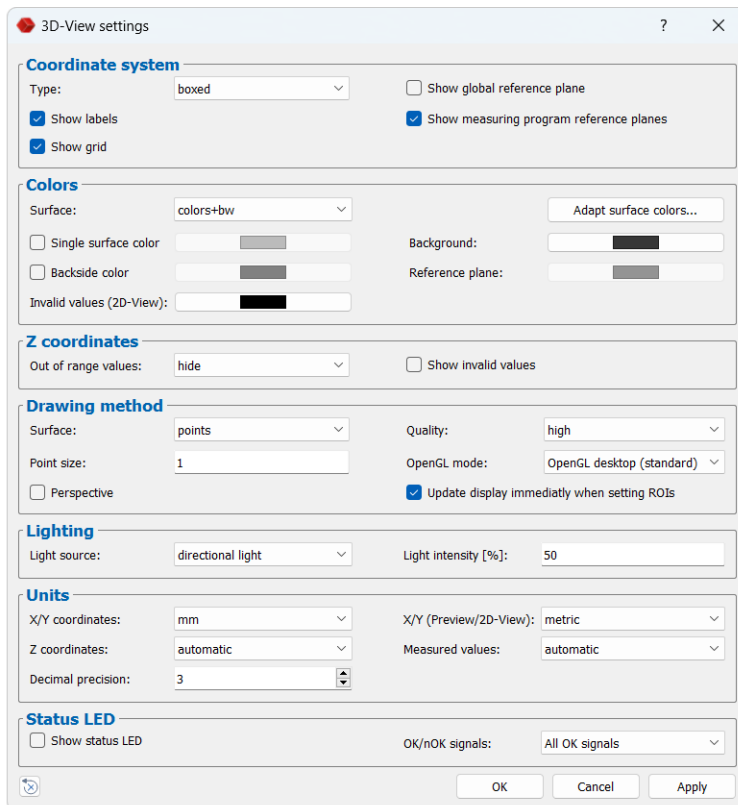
3D-View settings ? ×

Coordinate system
Type: boxed
Show global reference plane
Show labels
Show measuring program reference planes
Show grid

Colors
Surface: colors+bw
Adapt surface colors...
Single surface color
Background:
Backside color
Reference plane:
Invalid values (2D-View):

Z coordinates
Out of range values: hide
Show invalid values

Drawing method
Surface: points
Quality: high
Point size: 1
OpenGL mode: OpenGL desktop (standard)
Perspective
Update display immediatly when setting ROIs

Lighting
Light source: directional light
Light intensity [%]: 50

Units
X/Y coordinates: mm
X/Y (Preview/2D-View): metric
Z coordinates: automatic
Measured values: automatic
Decimal precision: 3

Status LED
Show status LED
OK/nOK signals: All OK signals

OK Cancel Apply